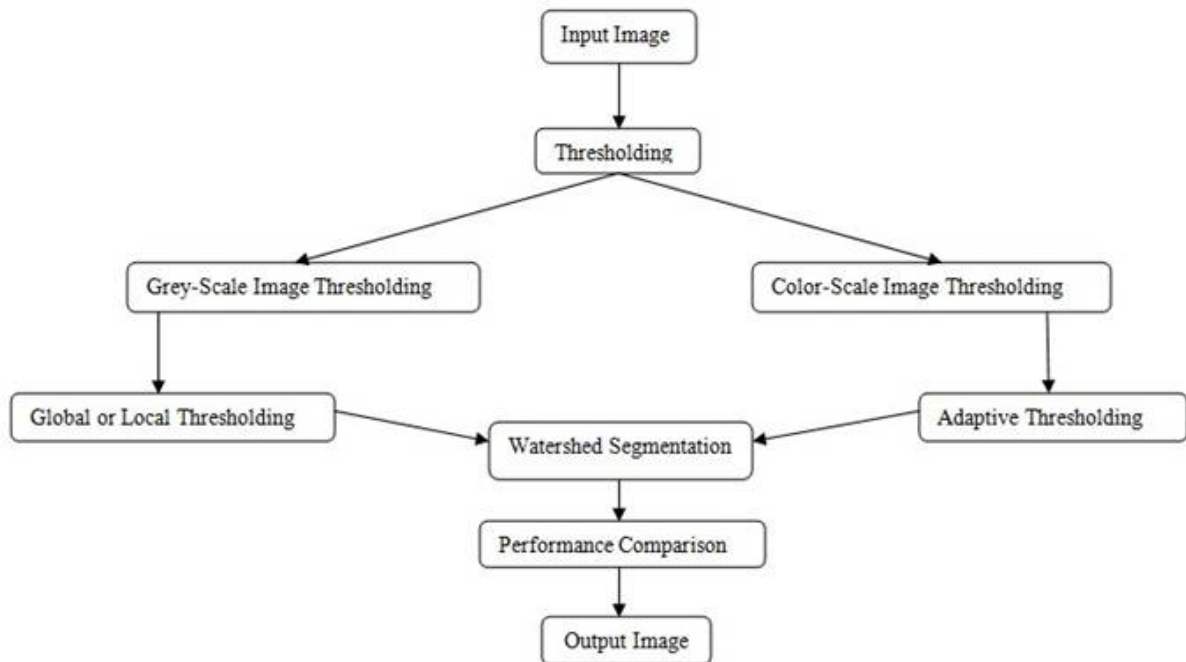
Input Image

Thresholding

Grey-Scale Image Thresholding

Color-Scale Image Thresholding

Global or Local Thresholding

Adaptive Thresholding

Watershed Segmentation

Performance Comparison

Output Image